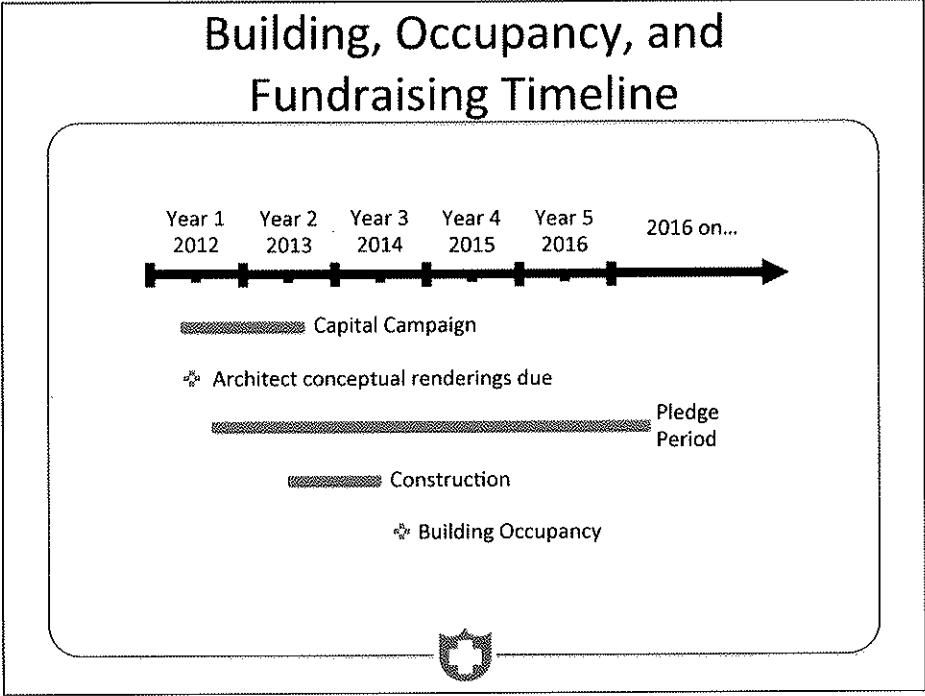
Building, Occupancy, and Fundraising Timeline

Year 1 2012

Year 2 2013

Year 3 2014

Year 4 2015

Year 5 2016

2016 on...

Capital Campaign

Architect conceptual renderings due

Pledge Period

Construction

Building Occupancy